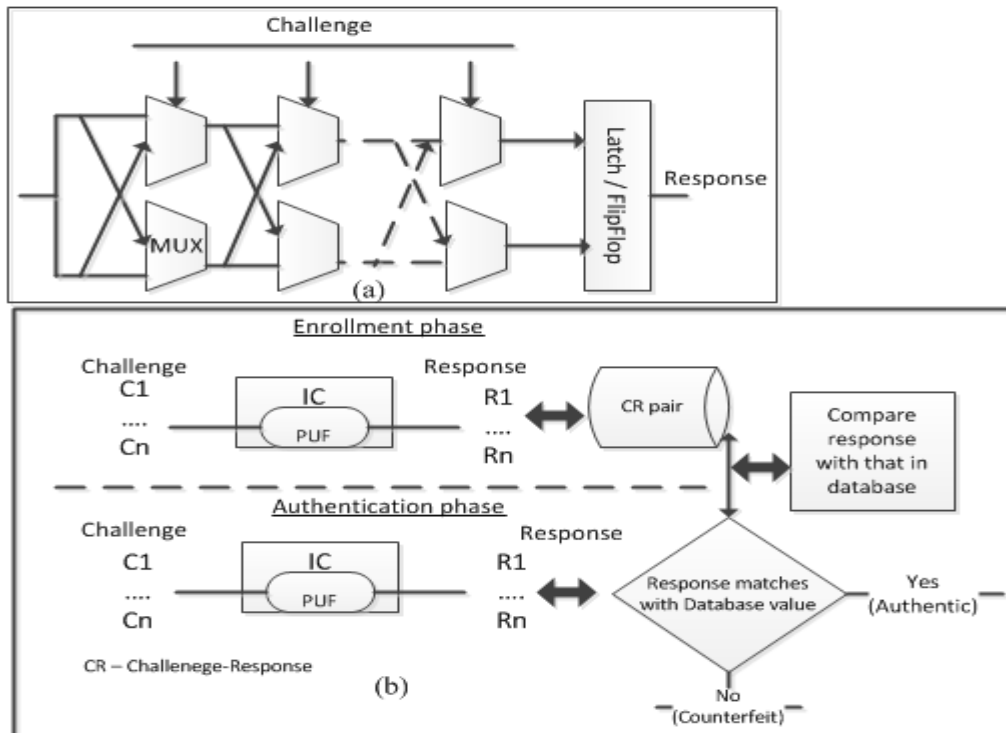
Challenge

MUX

Latch / FlipFlop

Response

(a)

Enrollment phase

Challenge
C1
....
Cn

IC
PUF

Response
R1
....
Rn

CR pair

Compare response with that in database

Authentication phase

Challenge
C1
....
Cn

IC
PUF

Response
R1
....
Rn

Response matches with Database value

Yes
(Authentic)

No
(Counterfeit)

CR – Challenege-Response

(b)